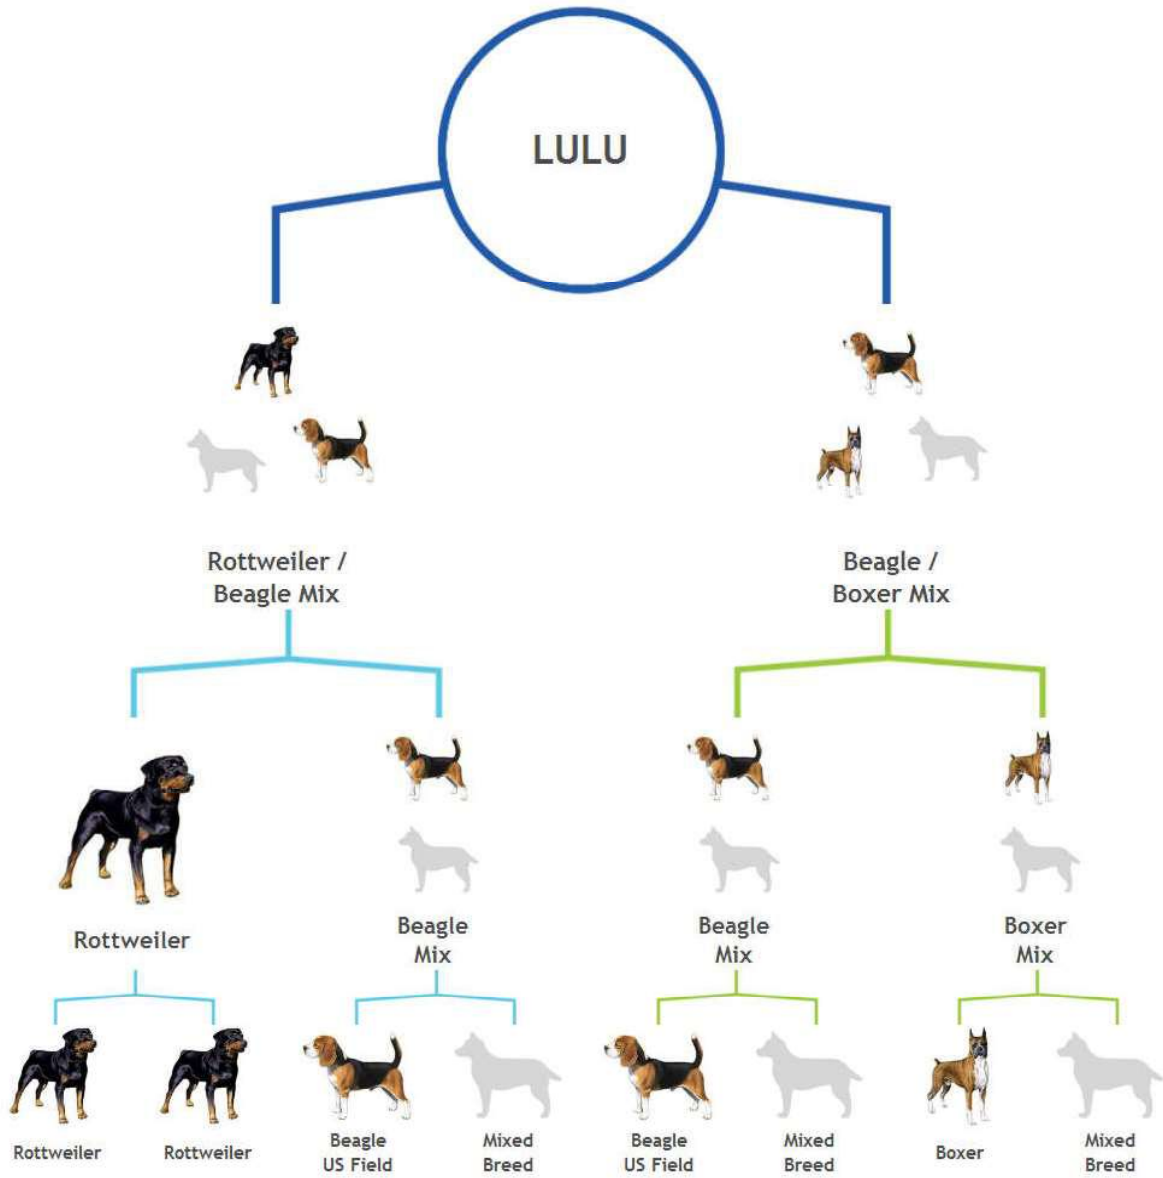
LULU

Rottweiler / Beagle Mix

Beagle / Boxer Mix

Rottweiler

Beagle Mix

Beagle Mix

Boxer Mix

Rottweiler

Rottweiler

Beagle US Field

Mixed Breed

Beagle US Field

Mixed Breed

Boxer

Mixed Breed